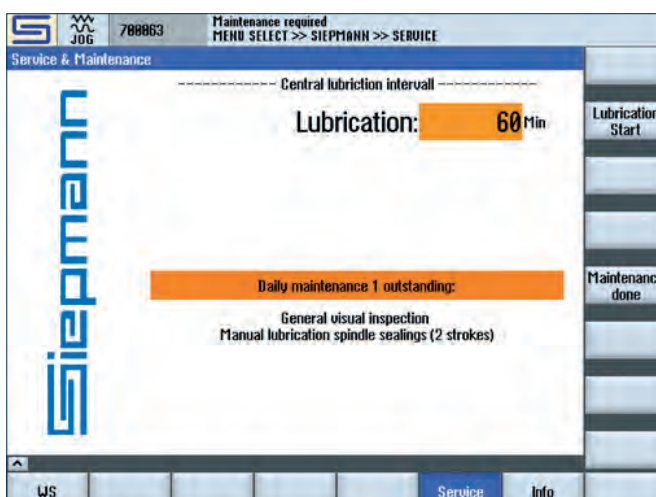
JOG 700063 Maintenance required
MENU SELECT >> SIEPMANN >> SERVICE

Service & Maintenance

---------------- Central lubriction intervall ----------------

Lubrication: 60 Min

siepmann

Daily maintenance 1 outstanding:

General visual inspection
Manual lubrication spindle sealings (2 strokes)

Lubrication Start

Maintenanc done

WS

Service

Info